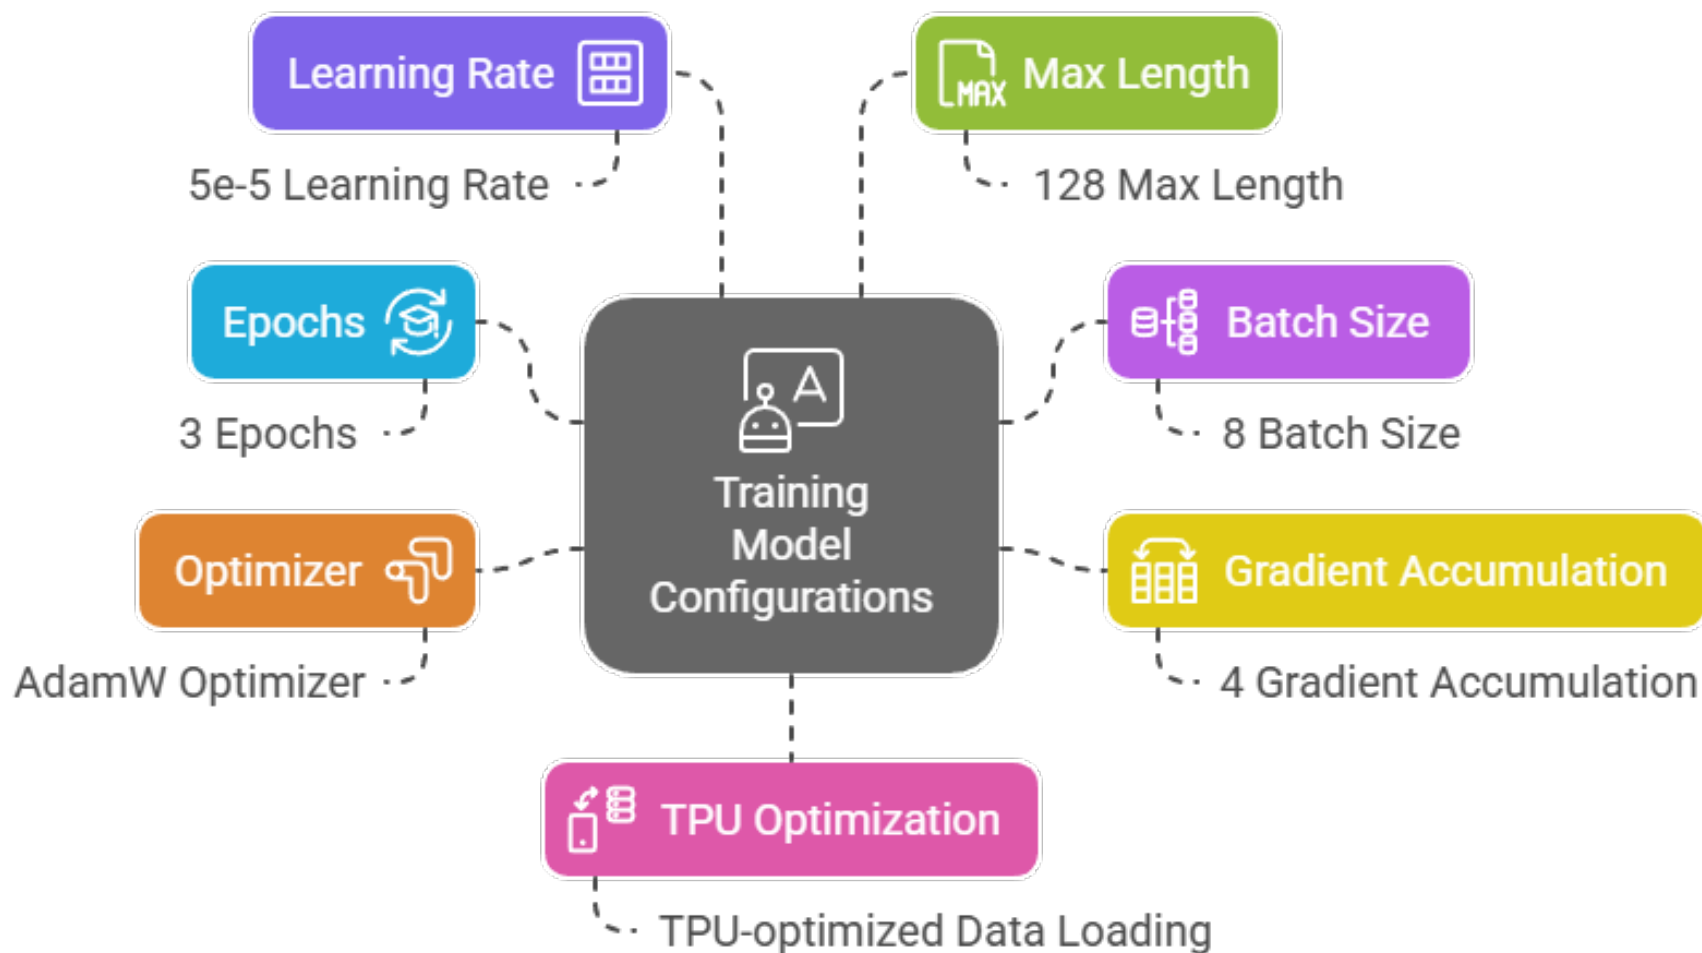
Learning Rate

5e-5 Learning Rate

MAX Max Length

128 Max Length

Epochs

3 Epochs

Training Model Configurations

Batch Size

8 Batch Size

Optimizer

AdamW Optimizer

Gradient Accumulation

4 Gradient Accumulation

TPU Optimization

TPU-optimized Data Loading